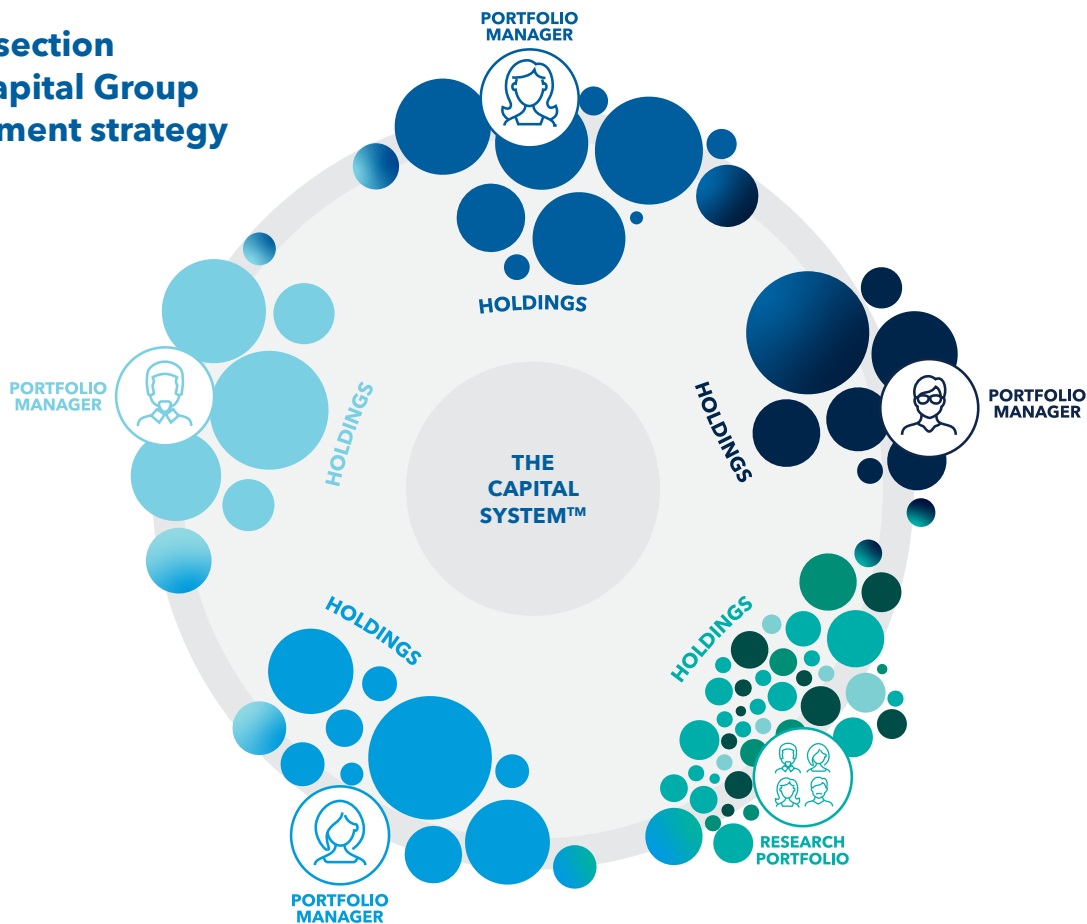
section
apital Group
ment strategy

PORTFOLIO MANAGER

HOLDINGS

PORTFOLIO MANAGER

HOLDINGS

HOLDINGS

PORTFOLIO MANAGER

THE CAPITAL SYSTEM™

HOLDINGS

HOLDINGS

RESEARCH PORTFOLIO

PORTFOLIO MANAGER